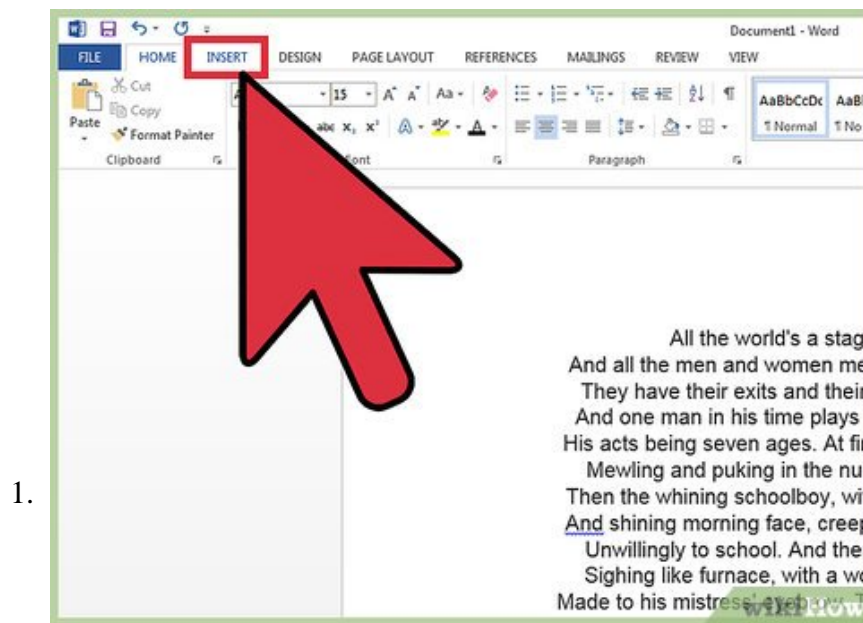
1.

Document1 - Word

FILE HOME INSERT DESIGN PAGE LAYOUT REFERENCES MAILINGS REVIEW VIEW

Cut
Copy
Paste
Format Painter
Clipboard

15

Font

Paragraph

AaBbCcDc AaBl
¶ Normal ¶ No

All the world's a stag
And all the men and women me
They have their exits and their
And one man in his time plays
His acts being seven ages. At fi
Mewling and puking in the nu
Then the whining schoolboy, wi
And shining morning face, creep
Unwillingly to school. And the
Sighing like furnace, with a wo
Made to his mistress' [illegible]

wikiHow